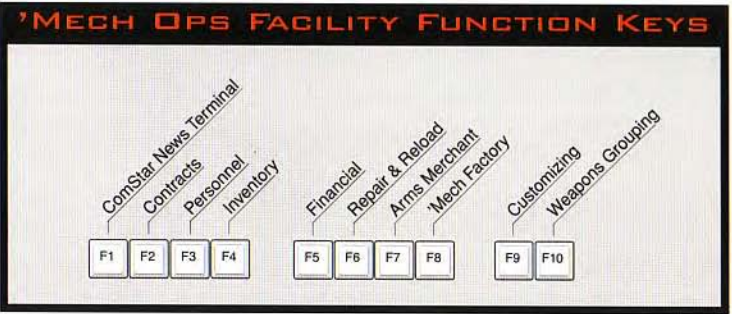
'MECH OPS FACILITY FUNCTION KEYS

ComStar News Terminal
Contracts
Personnel
Inventory
Financial
Repair & Reload
Arms Merchant
'Mech Factory
Customizing
Weapons Grouping

F1 F2 F3 F4 F5 F6 F7 F8 F9 F10